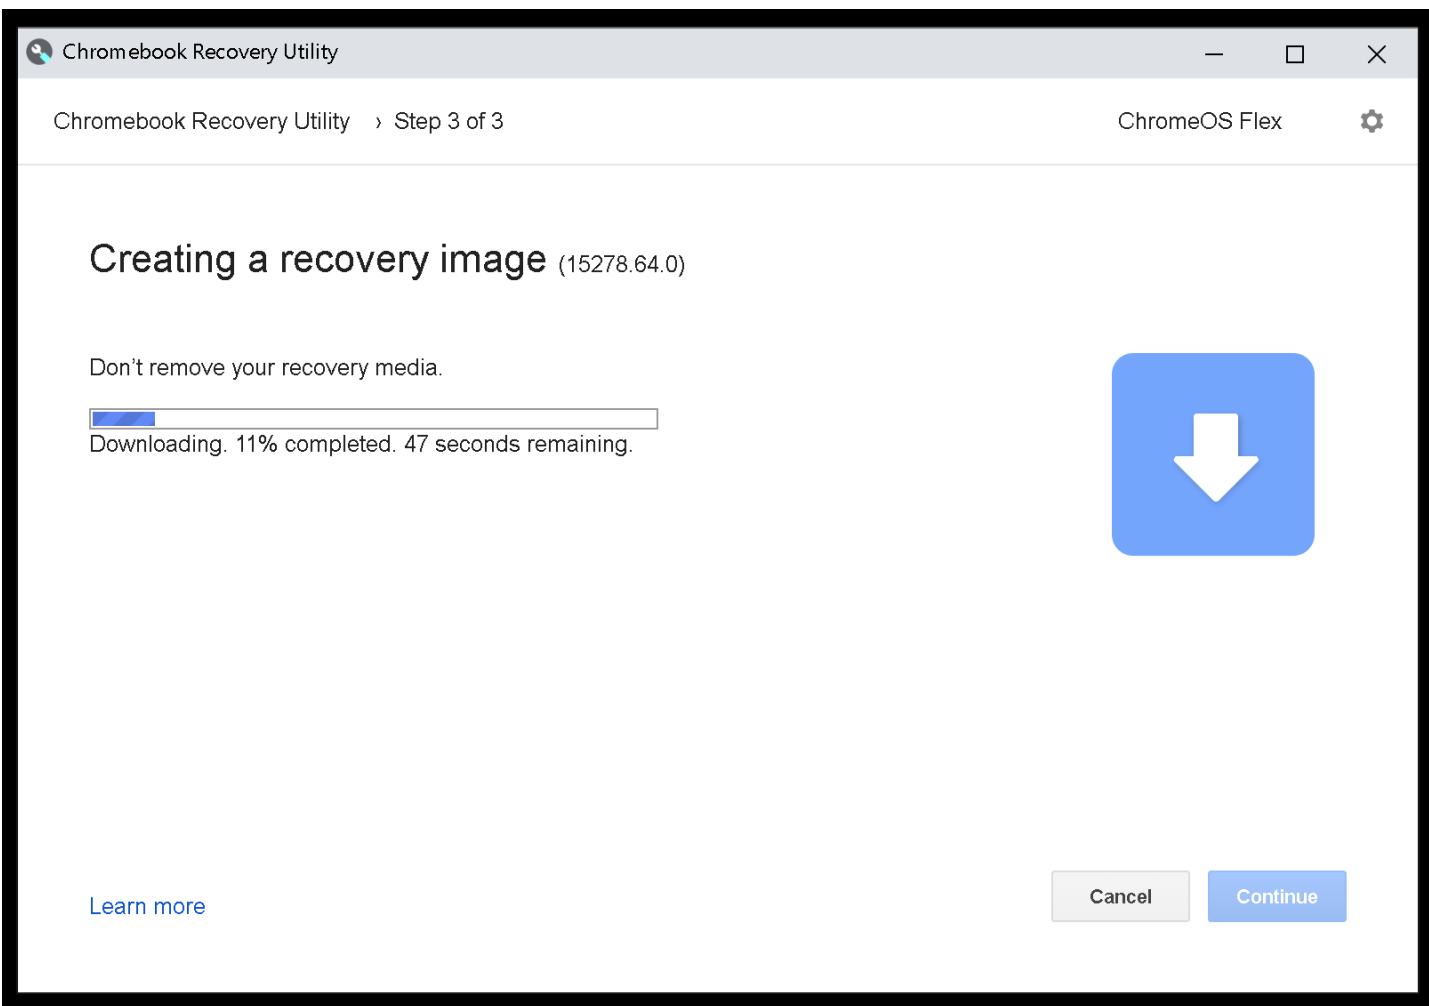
Chromebook Recovery Utility

Chromebook Recovery Utility › Step 3 of 3

ChromeOS Flex

Creating a recovery image (15278.64.0)

Don’t remove your recovery media.

Downloading. 11% completed. 47 seconds remaining.

Learn more

Cancel

Continue